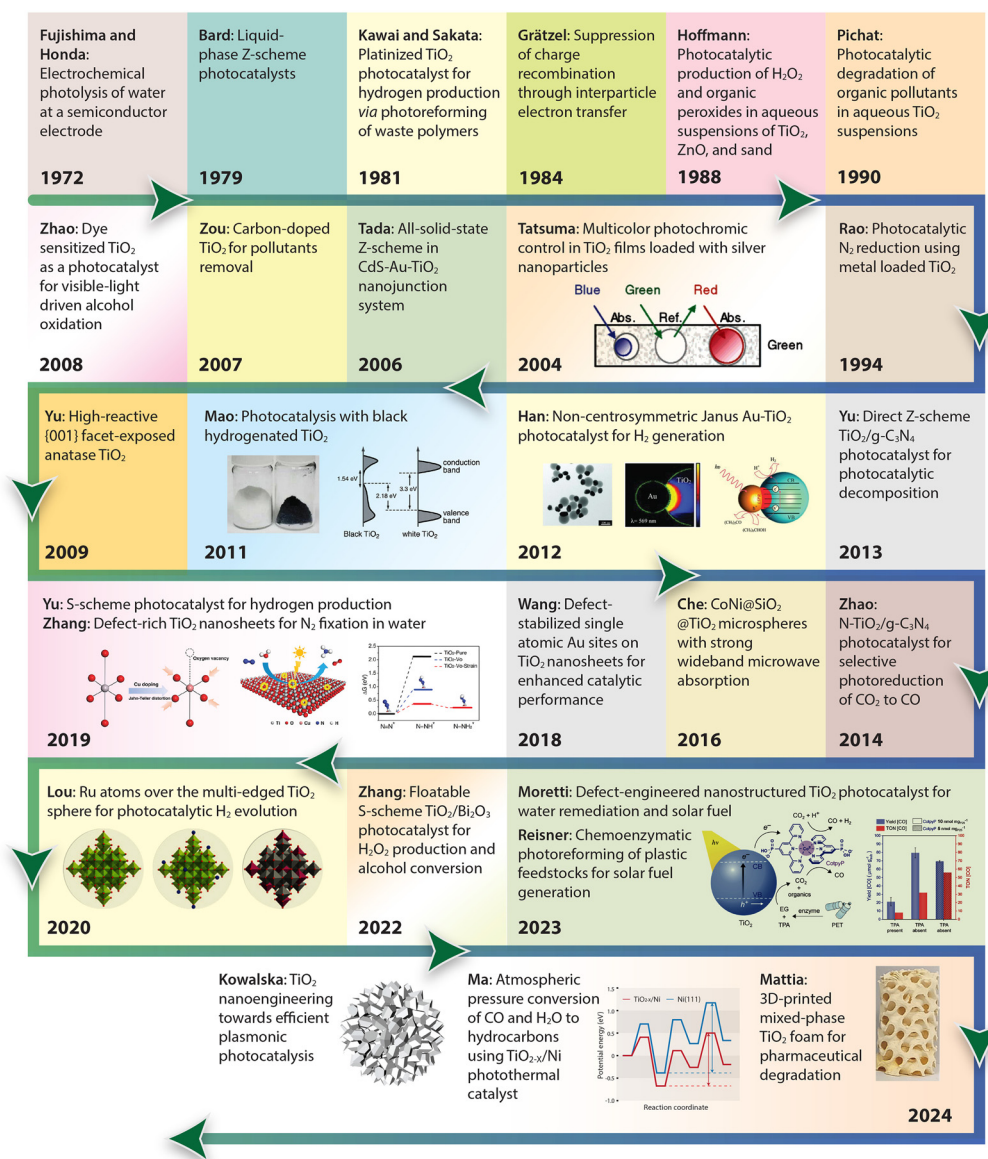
**Fujishima and Honda**: Electrochemical photolysis of water at a semiconductor electrode

1972

**Bard**: Liquid-phase Z-scheme photocatalysts

1979

**Kawai and Sakata**: Platinized $TiO_2$ photocatalyst for hydrogen production *via* photoreforming of waste polymers

1981

**Grätzel**: Suppression of charge recombination through interparticle electron transfer

1984

**Hoffmann**: Photocatalytic production of $H_2O_2$ and organic peroxides in aqueous suspensions of $TiO_2$, ZnO, and sand

1988

**Pichat**: Photocatalytic degradation of organic pollutants in aqueous $TiO_2$ suspensions

1990

**Zhao**: Dye sensitized $TiO_2$ as a photocatalyst for visible-light driven alcohol oxidation

2008

**Zou**: Carbon-doped $TiO_2$ for pollutants removal

2007

**Tada**: All-solid-state Z-scheme in CdS-Au-$TiO_2$ nanojunction system

2006

**Tatsuma**: Multicolor photochromic control in $TiO_2$ films loaded with silver nanoparticles

Blue Green Red Abs. Ref. Abs. Green

2004

**Rao**: Photocatalytic $N_2$ reduction using metal loaded $TiO_2$

1994

**Yu**: High-reactive {001} facet-exposed anatase $TiO_2$

2009

**Mao**: Photocatalysis with black hydrogenated $TiO_2$

1.54 eV 2.18 eV 3.3 eV conduction band valence band Black $TiO_2$ white $TiO_2$

2011

**Han**: Non-centrosymmetric Janus Au-$TiO_2$ photocatalyst for $H_2$ generation

Au $TiO_2$ λ= 569 nm

2012

**Yu**: Direct Z-scheme $TiO_2$/g-$C_3N_4$ photocatalyst for photocatalytic decomposition

2013

**Yu**: S-scheme photocatalyst for hydrogen production
**Zhang**: Defect-rich $TiO_2$ nanosheets for $N_2$ fixation in water

Oxygen vacancy Cu doping Jahn-Teller distortion

Ti O Cu N H

$TiO_2$-Pure $TiO_2$-Vo $TiO_2$-Vo-Strain

N≡N* N=NH* N=NH$_2$*

2019

**Wang**: Defect-stabilized single atomic Au sites on $TiO_2$ nanosheets for enhanced catalytic performance

2018

**Che**: CoNi@$SiO_2$ @$TiO_2$ microspheres with strong wideband microwave absorption

2016

**Zhao**: N-$TiO_2$/g-$C_3N_4$ photocatalyst for selective photoreduction of $CO_2$ to CO

2014

**Lou**: Ru atoms over the multi-edged $TiO_2$ sphere for photocatalytic $H_2$ evolution

2020

**Zhang**: Floatable S-scheme $TiO_2$/$Bi_2O_3$ photocatalyst for $H_2O_2$ production and alcohol conversion

2022

**Moretti**: Defect-engineered nanostructured $TiO_2$ photocatalyst for water remediation and solar fuel
**Reisner**: Chemoenzymatic photoreforming of plastic feedstocks for solar fuel generation

hν CB VB $e^-$ $h^+$ $CO_2$ + $H^+$ CO + $H_2$ CotpyP CO organics EG TPA enzyme PET $TiO_2$

TPA present TPA absent TPA absent

2023

**Kowalska**: $TiO_2$ nanoengineering towards efficient plasmonic photocatalysis

**Ma**: Atmospheric pressure conversion of CO and $H_2O$ to hydrocarbons using $TiO_{2-X}$/Ni photothermal catalyst

$TiO_{2-x}$/Ni Ni(111) Potential energy (eV) Reaction coordinate

**Mattia**: 3D-printed mixed-phase $TiO_2$ foam for pharmaceutical degradation

2024